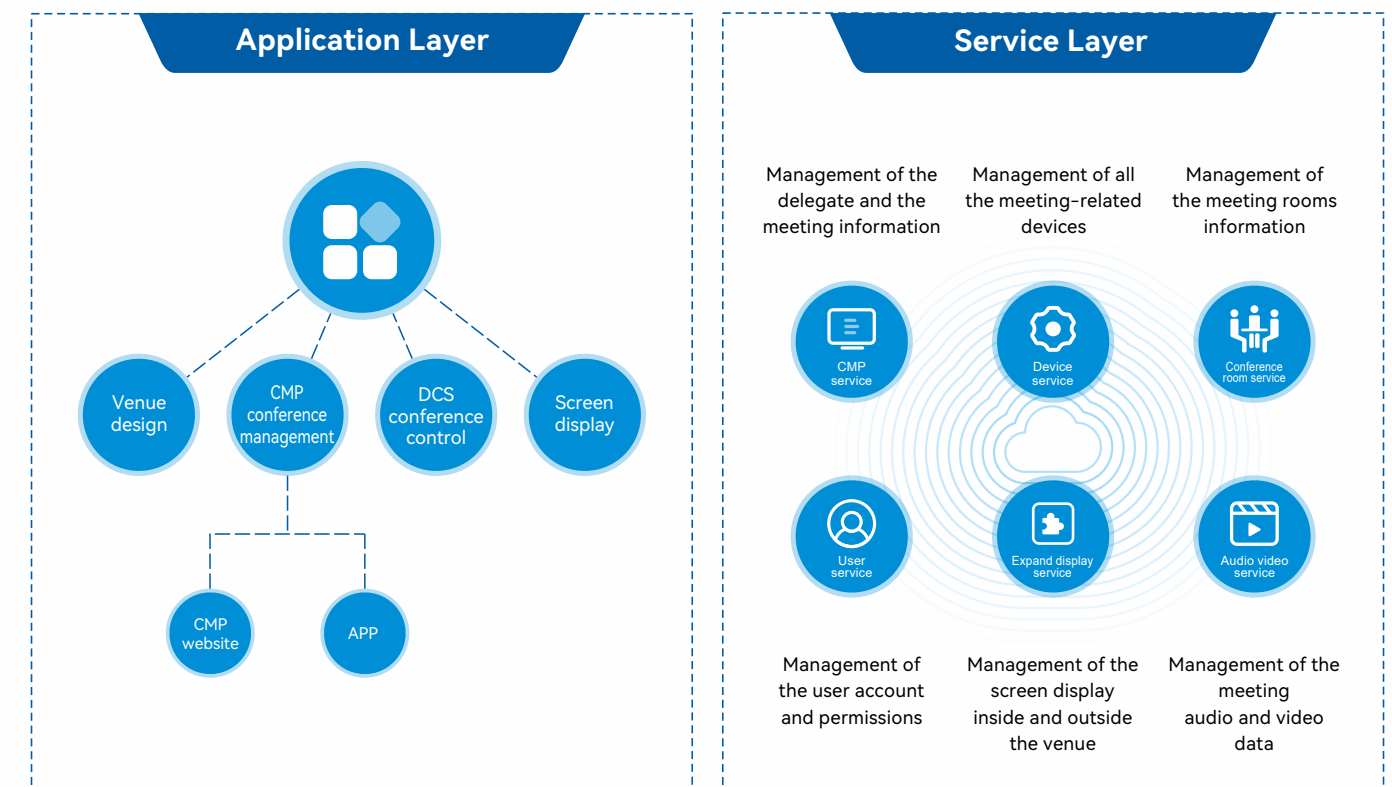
Application Layer

Venue design

CMP conference management

DCS conference control

Screen display

CMP website

APP

Service Layer

Management of the delegate and the meeting information

Management of all the meeting-related devices

Management of the meeting rooms information

CMP service

Device service

Conference room service

User service

Expand display service

Audio video service

Management of the user account and permissions

Management of the screen display inside and outside the venue

Management of the meeting audio and video data